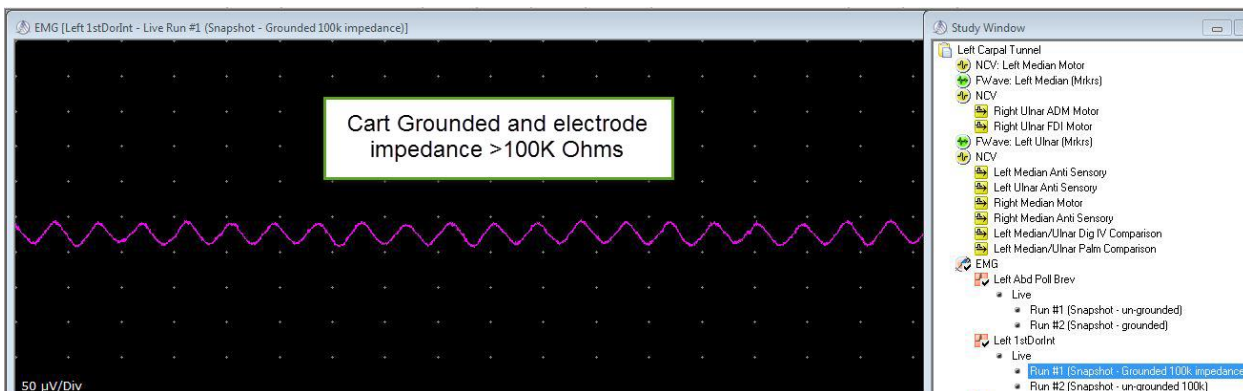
EMG [Left 1stDorInt - Live Run #1 (Snapshot - Grounded 100k impedance)]

Cart Grounded and electrode impedance >100K Ohms

50 µV/Div

Study Window

Left Carpal Tunnel
NCV: Left Median Motor
FWave: Left Median (Mrkrs)
NCV
Right Ulnar ADM Motor
Right Ulnar FDI Motor
FWave: Left Ulnar (Mrkrs)
NCV
Left Median Anti Sensory
Left Ulnar Anti Sensory
Right Median Motor
Right Median Anti Sensory
Left Median/Ulnar Dig IV Comparison
Left Median/Ulnar Palm Comparison
EMG
Left Abd Poll Brev
Live
Run #1 (Snapshot - un-grounded)
Run #2 (Snapshot - grounded)
Left 1stDorInt
Live
Run #1 (Snapshot - Grounded 100k impedance
Run #2 (Snapshot - un-grounded 100k)